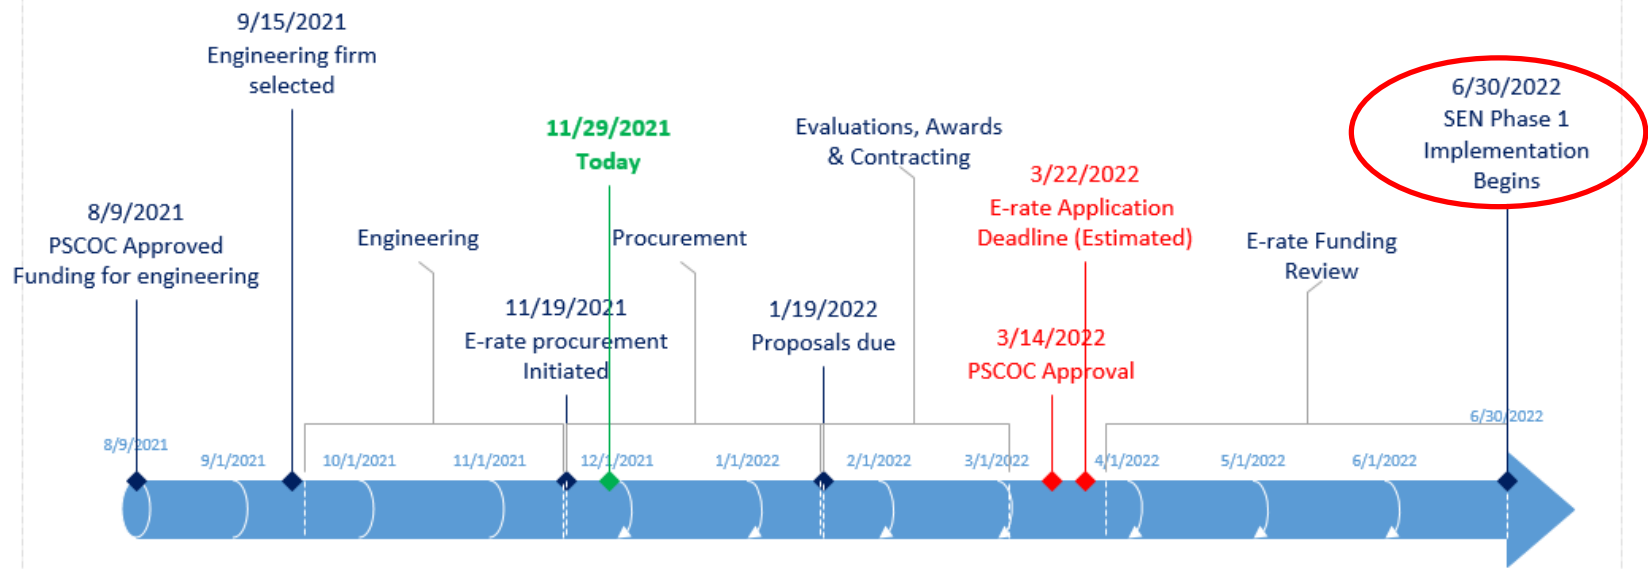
9/15/2021
Engineering firm selected

11/29/2021
Today

Evaluations, Awards & Contracting

6/30/2022
SEN Phase 1 Implementation Begins

3/22/2022
E-rate Application Deadline (Estimated)

8/9/2021
PSCOC Approved Funding for engineering

Engineering

Procurement

E-rate Funding Review

11/19/2021
E-rate procurement Initiated

1/19/2022
Proposals due

3/14/2022
PSCOC Approval

6/30/2022

8/9/2021
9/1/2021
10/1/2021
11/1/2021
12/1/2021
1/1/2022
2/1/2022
3/1/2022
4/1/2022
5/1/2022
6/1/2022